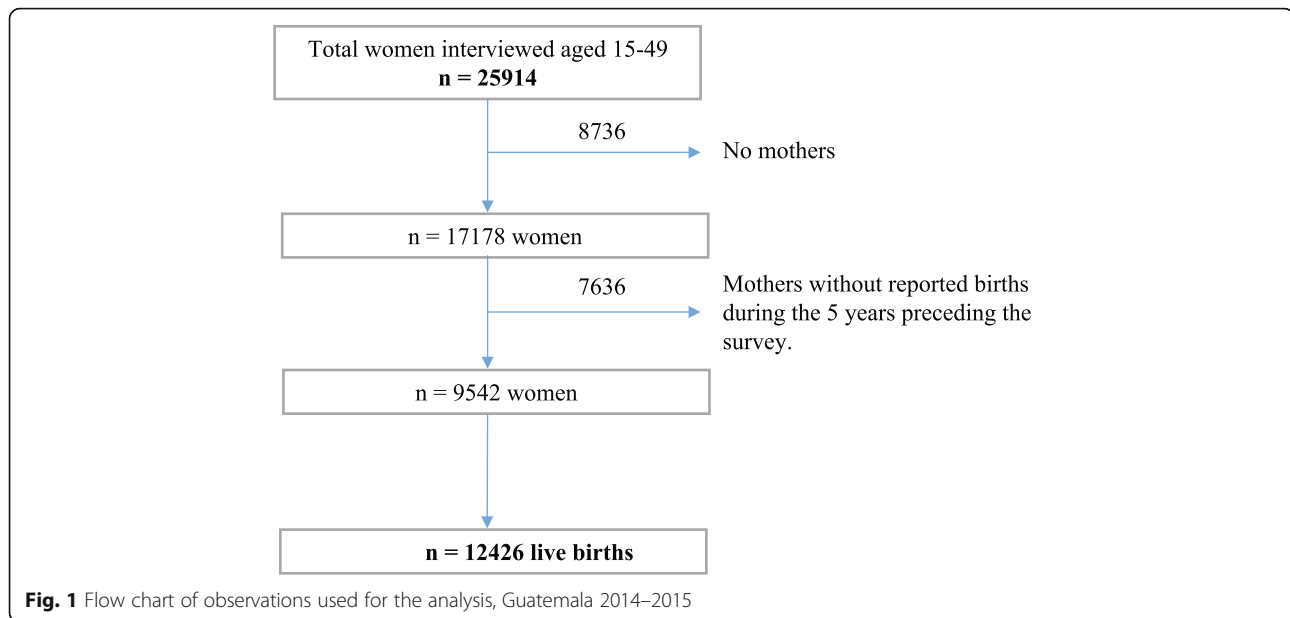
Total women interviewed aged 15-49
**n = 25914**

8736

No mothers

n = 17178 women

7636

Mothers without reported births during the 5 years preceding the survey.

n = 9542 women

**n = 12426 live births**

**Fig. 1** Flow chart of observations used for the analysis, Guatemala 2014–2015